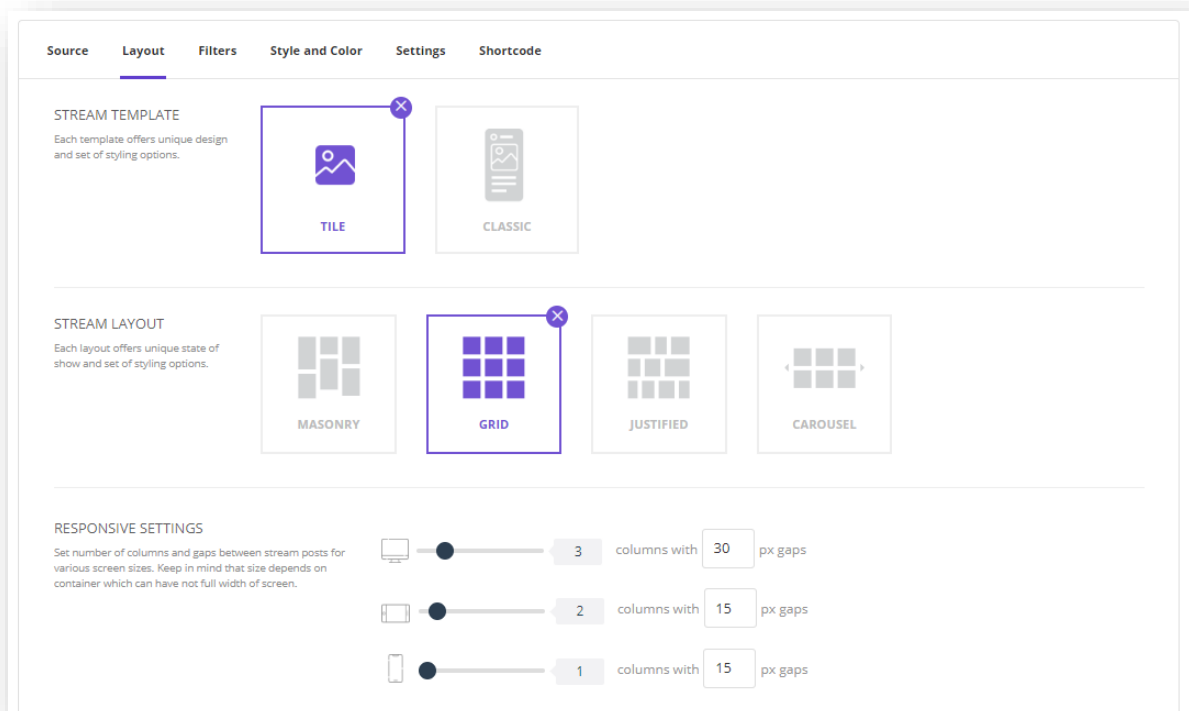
Source Layout Filters Style and Color Settings Shortcode

STREAM TEMPLATE
Each template offers unique design and set of styling options.

TILE

CLASSIC

STREAM LAYOUT
Each layout offers unique state of show and set of styling options.

MASONRY

GRID

JUSTIFIED

CAROUSEL

RESPONSIVE SETTINGS
Set number of columns and gaps between stream posts for various screen sizes. Keep in mind that size depends on container which can have not full width of screen.

3 columns with 30 px gaps

2 columns with 15 px gaps

1 columns with 15 px gaps